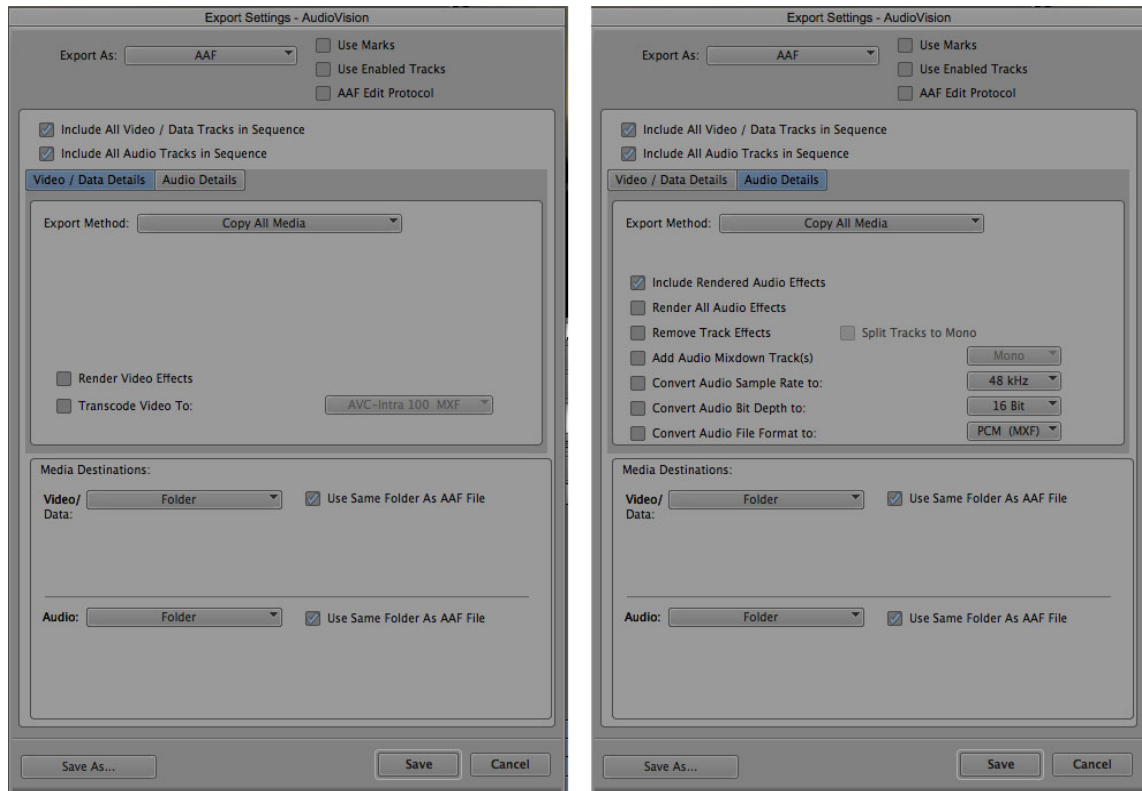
Export Settings - AudioVision

Export As: AAF

Use Marks

Use Enabled Tracks

AAF Edit Protocol

Include All Video / Data Tracks in Sequence

Include All Audio Tracks in Sequence

Video / Data Details | Audio Details

Export Method: Copy All Media

Render Video Effects

Transcode Video To: AVC-Intra 100 MXF

Media Destinations:

Video/ Data: Folder

Use Same Folder As AAF File

Audio: Folder

Use Same Folder As AAF File

Save As...

Save

Cancel

Export Settings - AudioVision

Export As: AAF

Use Marks

Use Enabled Tracks

AAF Edit Protocol

Include All Video / Data Tracks in Sequence

Include All Audio Tracks in Sequence

Video / Data Details | Audio Details

Export Method: Copy All Media

Include Rendered Audio Effects

Render All Audio Effects

Remove Track Effects

Split Tracks to Mono

Add Audio Mixdown Track(s) Mono

Convert Audio Sample Rate to: 48 kHz

Convert Audio Bit Depth to: 16 Bit

Convert Audio File Format to: PCM (MXF)

Media Destinations:

Video/ Data: Folder

Use Same Folder As AAF File

Audio: Folder

Use Same Folder As AAF File

Save As...

Save

Cancel